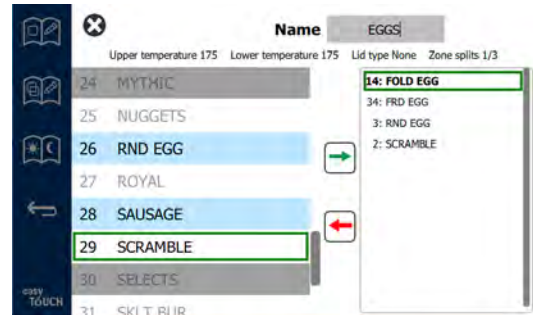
Name EGGS

Upper temperature 175 Lower temperature 175 Lid type None Zone splits 1/3

24 MYTHIC
25 NUGGETS
26 RND EGG
27 ROYAL
28 SAUSAGE
29 SCRAMBLE
30 SELECTS
31 SKLT BUR

14: FOLD EGG
34: FRD EGG
3: RND EGG
2: SCRAMBLE

easy TOUCH